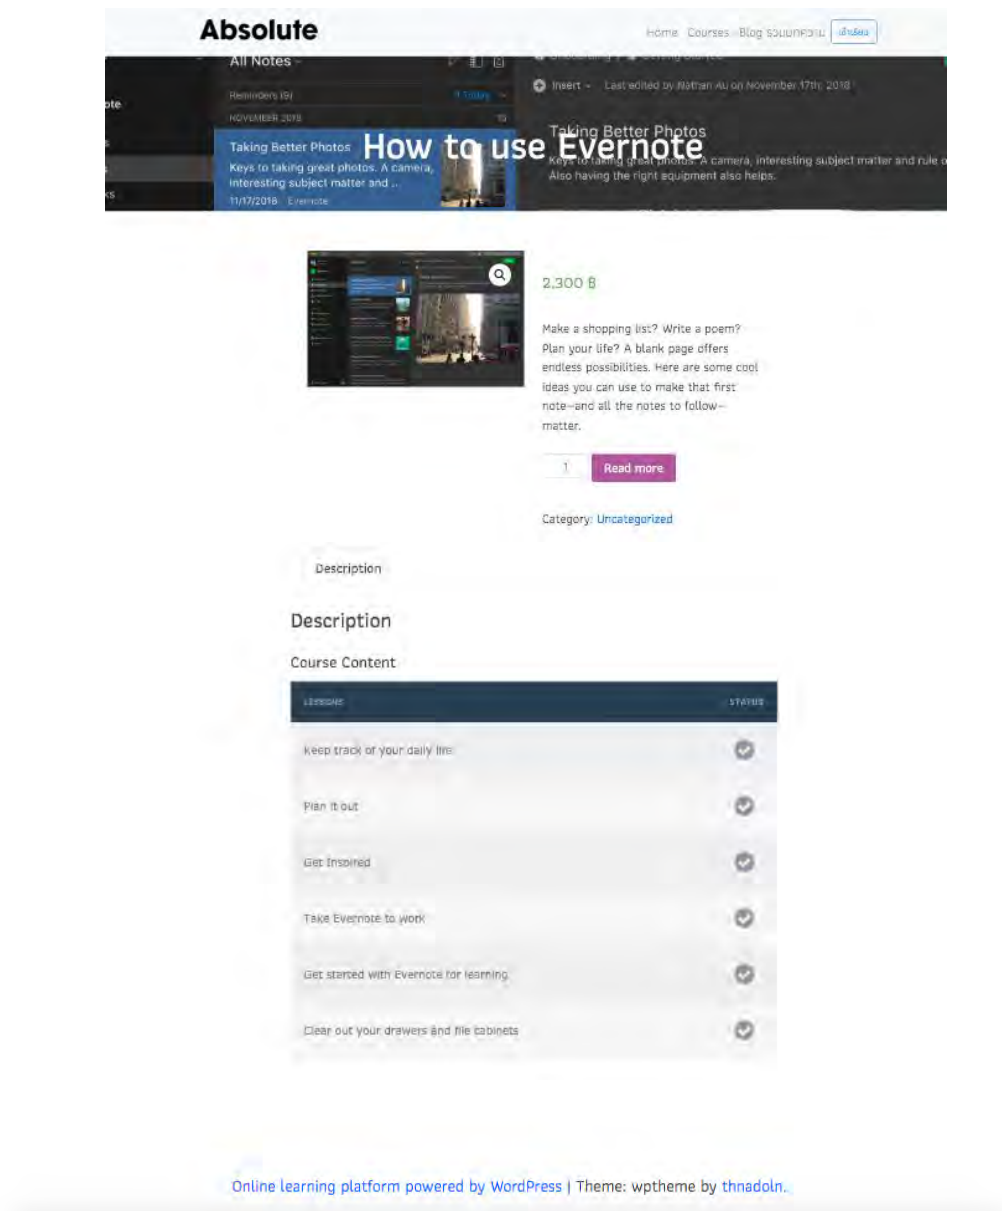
Absolute

Home Courses Blog รวมบทความ เข้าสู่ระบบ

All Notes

Reminders (9)

NOVEMBER 2018

Taking Better Photos

Keys to taking great photos. A camera, interesting subject matter and ...

11/17/2018 Evernote

Insert Last edited by Nathan Au on November 17th, 2018

Taking Better Photos

Keys to taking great photos. A camera, interesting subject matter and rule o

Also having the right equipment also helps.

How to use Evernote

2,300 ฿

Make a shopping list? Write a poem? Plan your life? A blank page offers endless possibilities. Here are some cool ideas you can use to make that first note—and all the notes to follow—matter.

1 Read more

Category: Uncategorized

Description

Description

Course Content

| LESSONS | STATUS |
|---|---|
| Keep track of your daily life | |
| Plan it out | |
| Get Inspired | |
| Take Evernote to work | |
| Get started with Evernote for learning | |
| Clear out your drawers and file cabinets | |

Online learning platform powered by WordPress | Theme: wptheme by thnadoln.